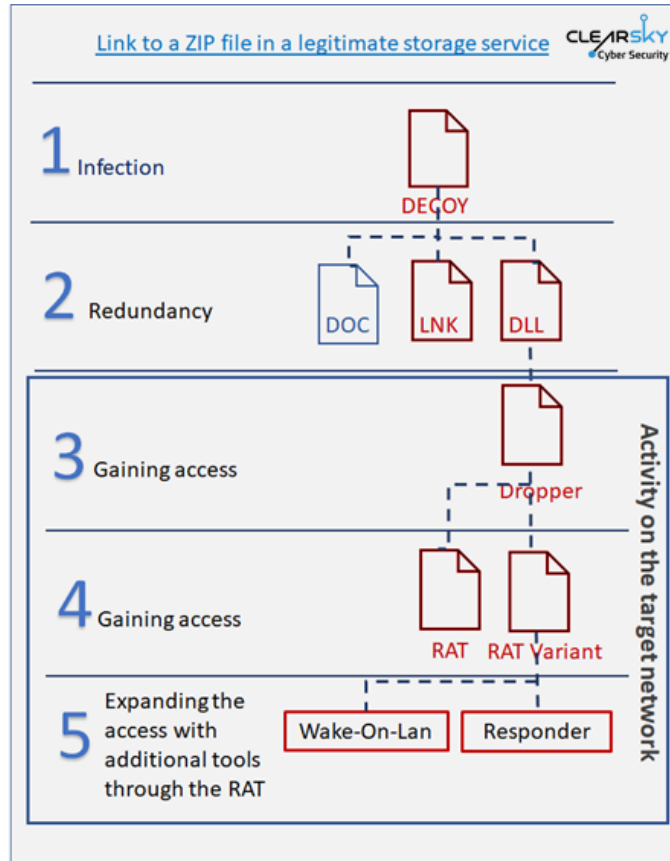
Link to a ZIP file in a legitimate storage service

CLEARSKY Cyber Security

1 Infection

DECOY

2 Redundancy

DOC

LNK

DLL

3 Gaining access

Dropper

4 Gaining access

RAT

RAT Variant

5 Expanding the access with additional tools through the RAT

Wake-On-Lan

Responder

Activity on the target network